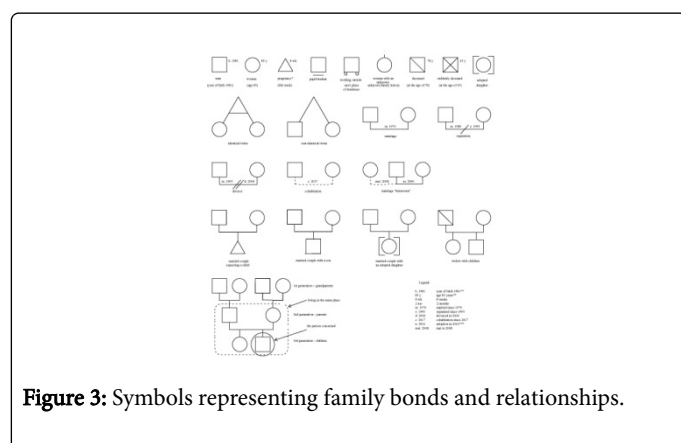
male (year of birth 1991) | female (age 45) | pregnancy? (8th week) | pupil/student | working outside (new place of residence) | woman with an unknown (already dead?) history | deceased (at the age of 75) | violently deceased (at the age of 15) | adopted daughter

identical twins | non-identical twins | marriage | separation

divorce | cohabitation | marriage "third-order"

married couple expecting a child | married couple with a son | married couple with an adopted daughter | widow with children

1st generation – grandparents
living in the same place
2nd generation – parents
the person concerned
3rd generation – children

Legend

Figure 3: Symbols representing family bonds and relationships.